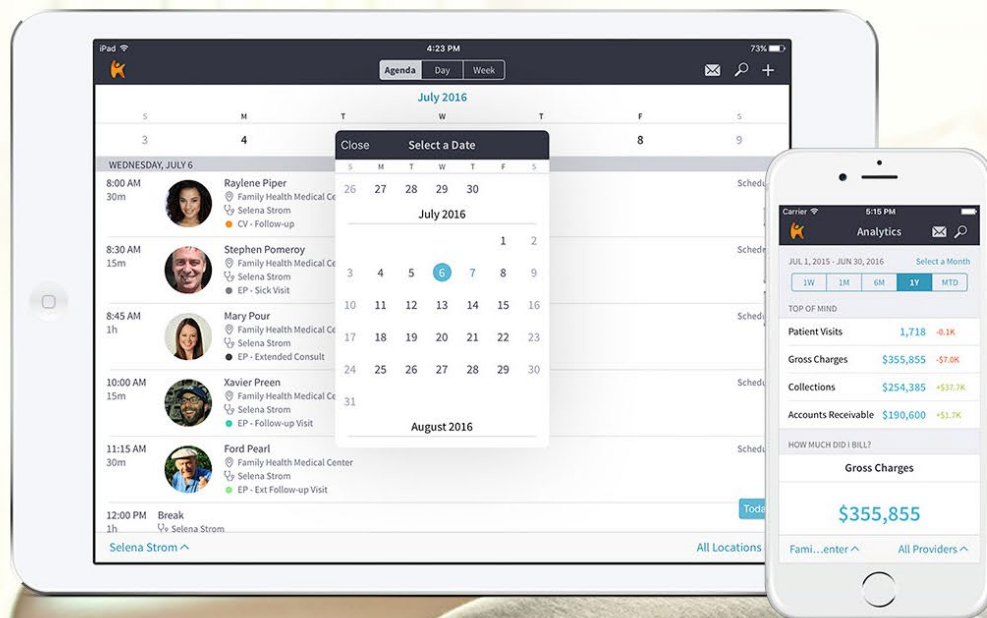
iPad
4:23 PM
73%
Agenda Day Week
July 2016
S M T W T F S
3 4 8 9
WEDNESDAY, JULY 6
8:00 AM
30m
Raylene Piper
Family Health Medical Ce
Selena Strom
CV - Follow-up
Schedu
8:30 AM
15m
Stephen Pomeroy
Family Health Medical Ce
Selena Strom
EP - Sick Visit
Schedu
8:45 AM
1h
Mary Pour
Family Health Medical Ce
Selena Strom
EP - Extended Consult
Schedu
10:00 AM
15m
Xavier Preen
Family Health Medical Ce
Selena Strom
EP - Follow-up Visit
Schedu
11:15 AM
30m
Ford Pearl
Family Health Medical Center
Selena Strom
EP - Ext Follow-up Visit
Schedu
12:00 PM
1h
Break
Selena Strom
Toda
Selena Strom
All Locations

Close Select a Date
S M T W T F S
26 27 28 29 30
July 2016
1 2
3 4 5 6 7 8 9
10 11 12 13 14 15 16
17 18 19 20 21 22 23
24 25 26 27 28 29 30
31
August 2016

Carrier
5:15 PM
Analytics
JUL 1, 2015 - JUN 30, 2016
Select a Month
1W 1M 6M 1Y MTD
TOP OF MIND
| Patient Visits | 1,718 | -0.1K |
| Gross Charges | $355,855 | -$7.0K |
| Collections | $254,385 | +$37.7K |
| Accounts Receivable | $190,600 | +$1.7K |
HOW MUCH DID I BILL?
Gross Charges
$355,855
Fami…enter
All Providers